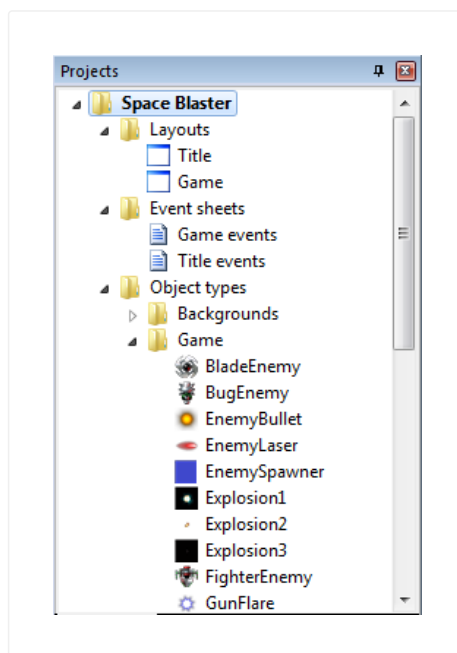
Projects

Space Blaster
Layouts
Title
Game
Event sheets
Game events
Title events
Object types
Backgrounds
Game
BladeEnemy
BugEnemy
EnemyBullet
EnemyLaser
EnemySpawner
Explosion1
Explosion2
Explosion3
FighterEnemy
GunFlare